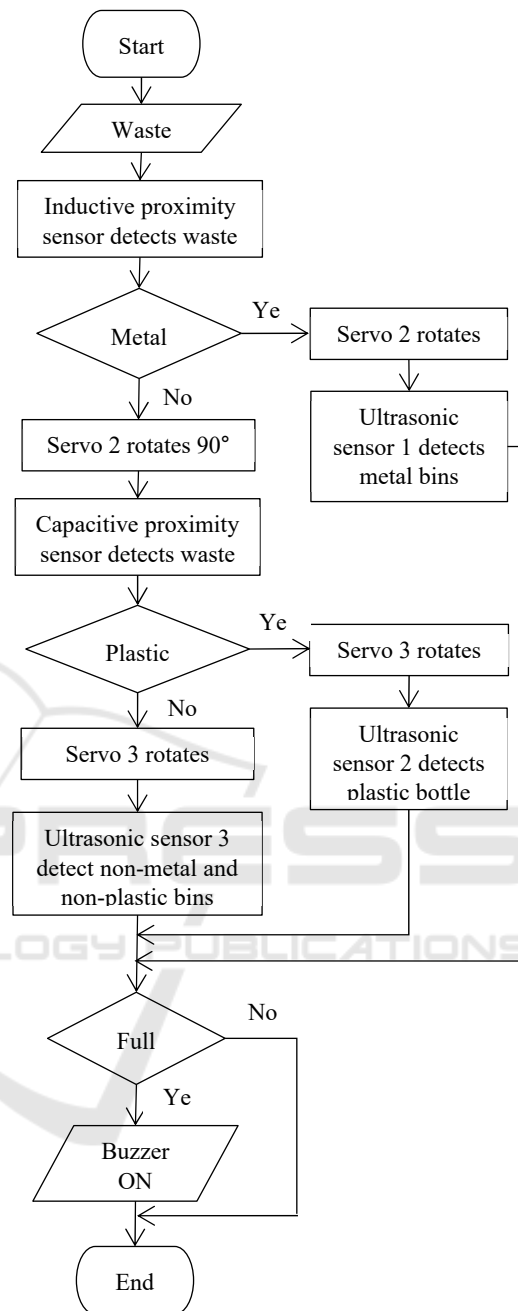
Start

Waste

Inductive proximity sensor detects waste

Metal

Ye

Servo 2 rotates

Ultrasonic sensor 1 detects metal bins

No

Servo 2 rotates 90°

Capacitive proximity sensor detects waste

Plastic

Ye

Servo 3 rotates

Ultrasonic sensor 2 detects plastic bottle

No

Servo 3 rotates

Ultrasonic sensor 3 detect non-metal and non-plastic bins

Full

No

Ye

Buzzer ON

End